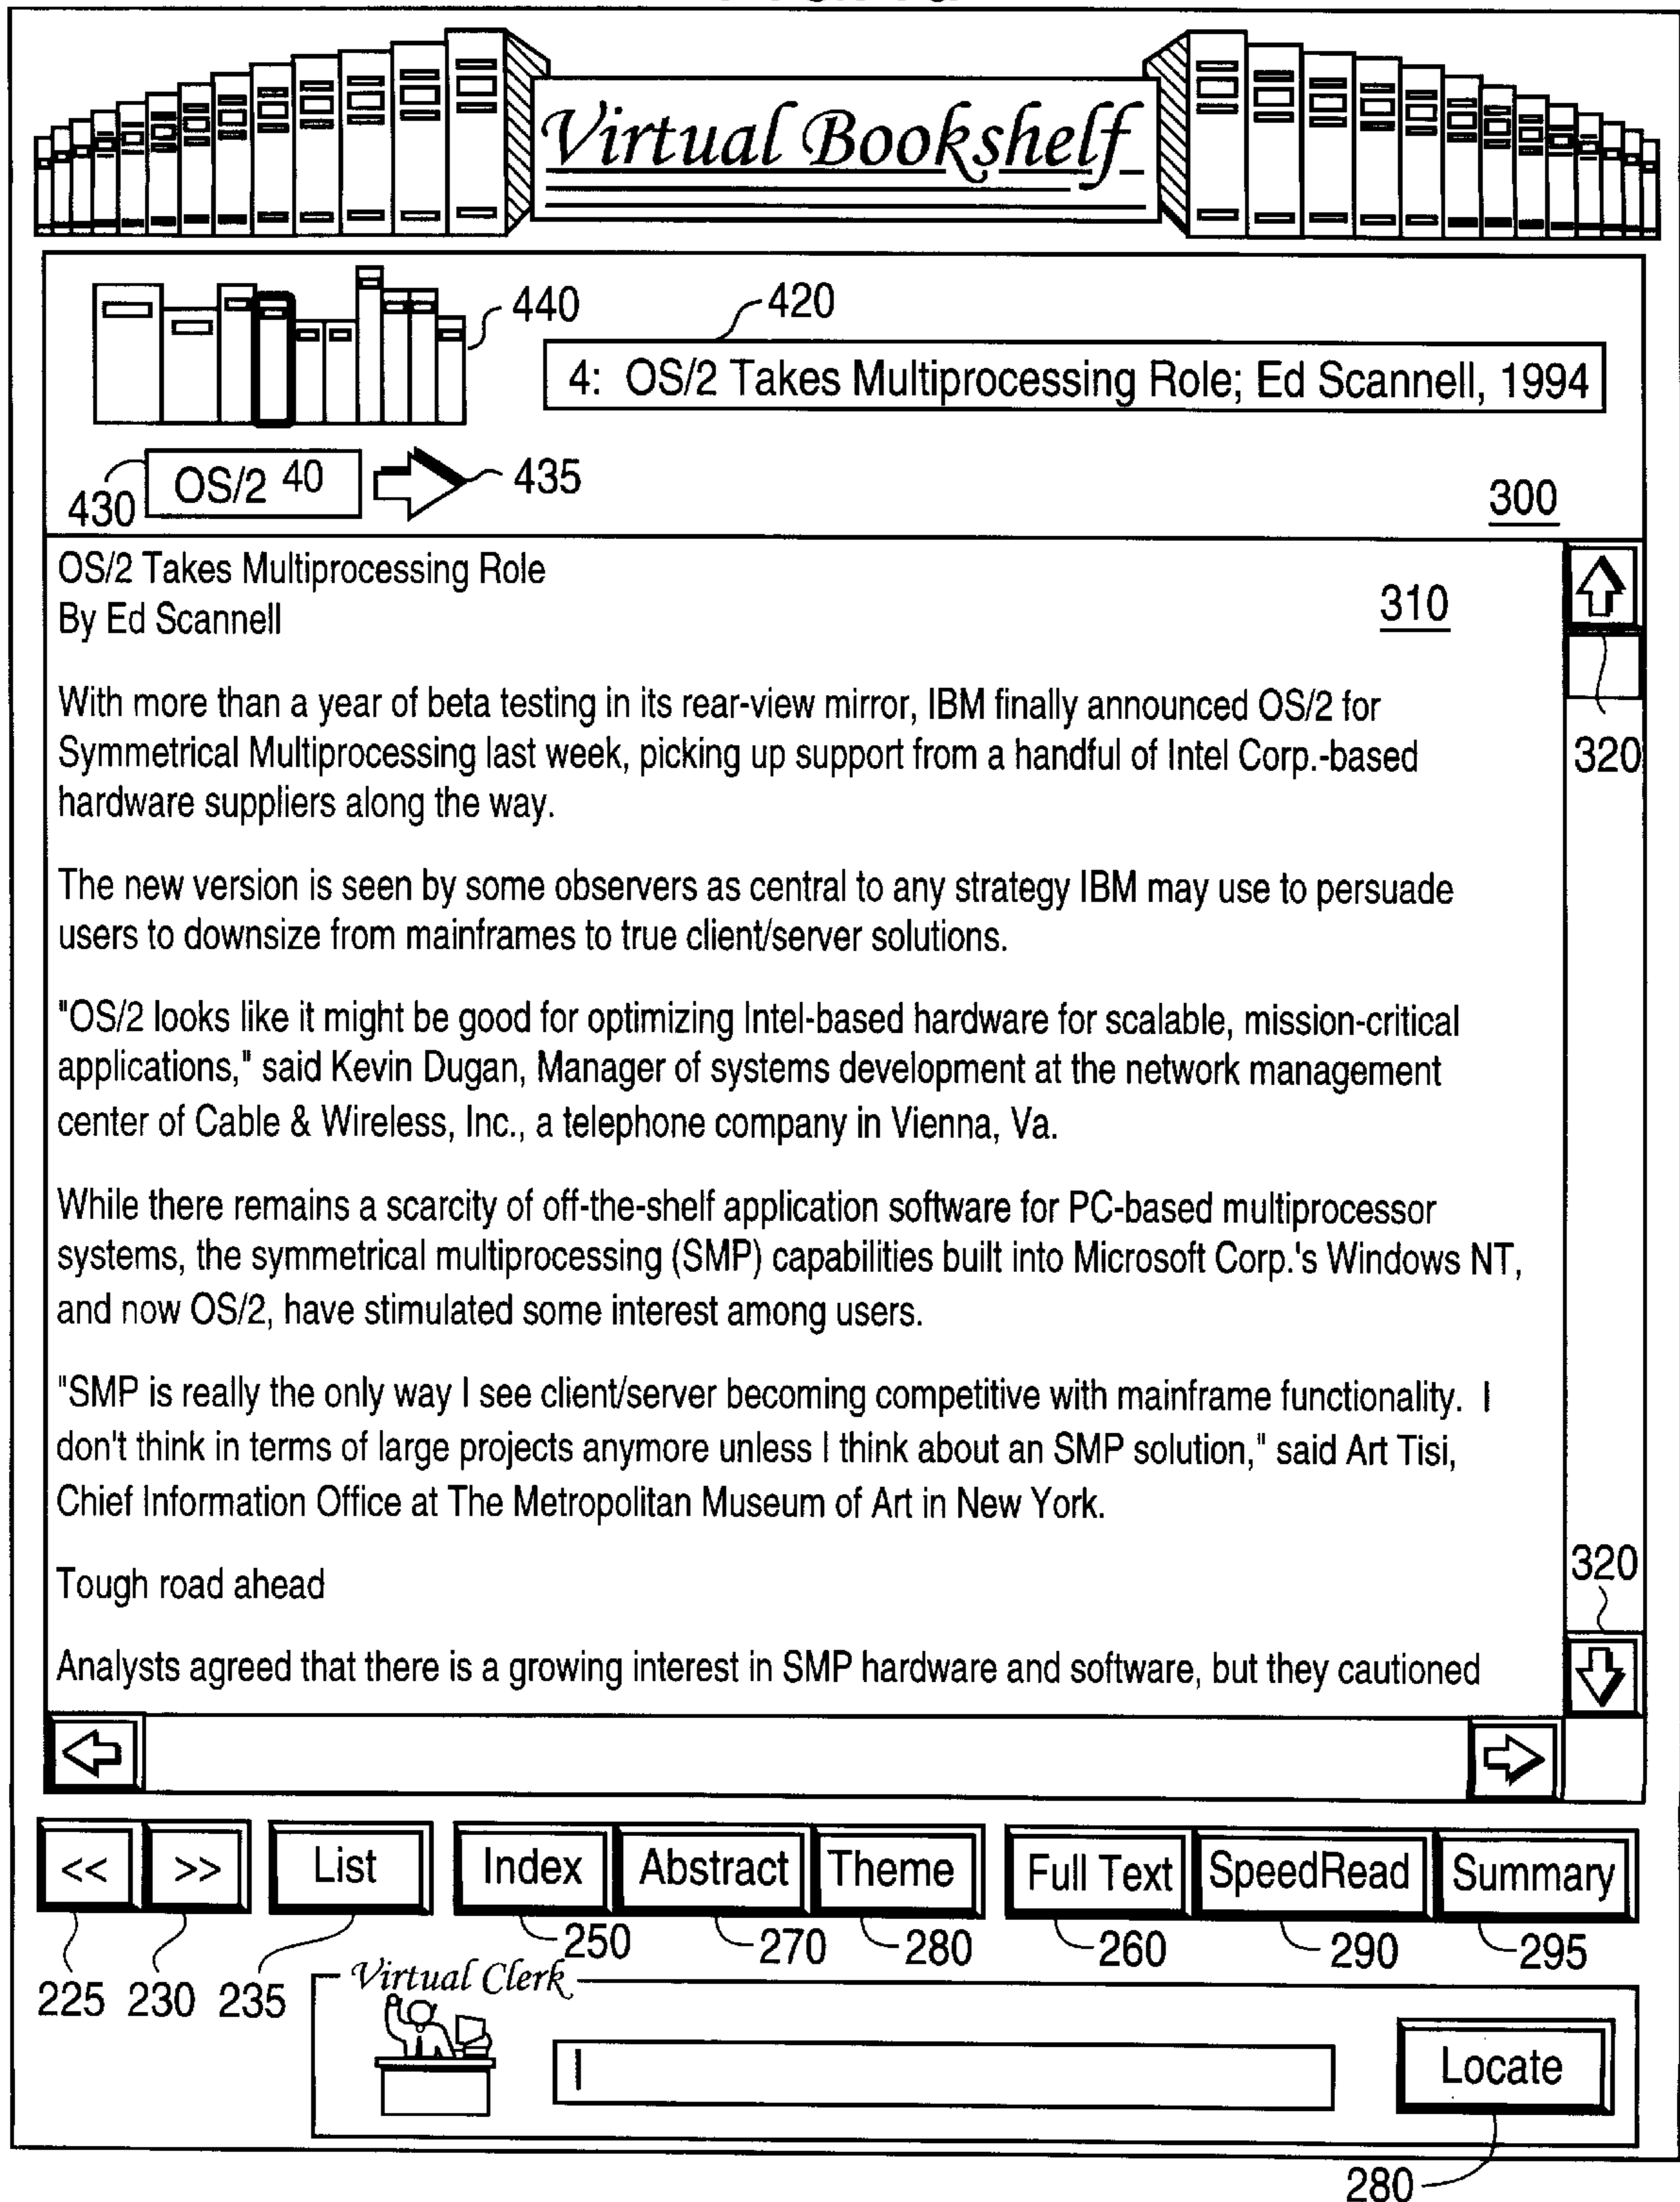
Virtual Bookshelf

440

420

4: OS/2 Takes Multiprocessing Role; Ed Scannell, 1994

430 OS/2 40 435

300

OS/2 Takes Multiprocessing Role
By Ed Scannell

310

With more than a year of beta testing in its rear-view mirror, IBM finally announced OS/2 for Symmetrical Multiprocessing last week, picking up support from a handful of Intel Corp.-based hardware suppliers along the way.

320

The new version is seen by some observers as central to any strategy IBM may use to persuade users to downsize from mainframes to true client/server solutions.

"OS/2 looks like it might be good for optimizing Intel-based hardware for scalable, mission-critical applications," said Kevin Dugan, Manager of systems development at the network management center of Cable & Wireless, Inc., a telephone company in Vienna, Va.

While there remains a scarcity of off-the-shelf application software for PC-based multiprocessor systems, the symmetrical multiprocessing (SMP) capabilities built into Microsoft Corp.'s Windows NT, and now OS/2, have stimulated some interest among users.

"SMP is really the only way I see client/server becoming competitive with mainframe functionality. I don't think in terms of large projects anymore unless I think about an SMP solution," said Art Tisi, Chief Information Office at The Metropolitan Museum of Art in New York.

Tough road ahead

320

Analysts agreed that there is a growing interest in SMP hardware and software, but they cautioned

<< >> List Index Abstract Theme Full Text SpeedRead Summary

225 230 235 250 270 280 260 290 295

Virtual Clerk

Locate

280